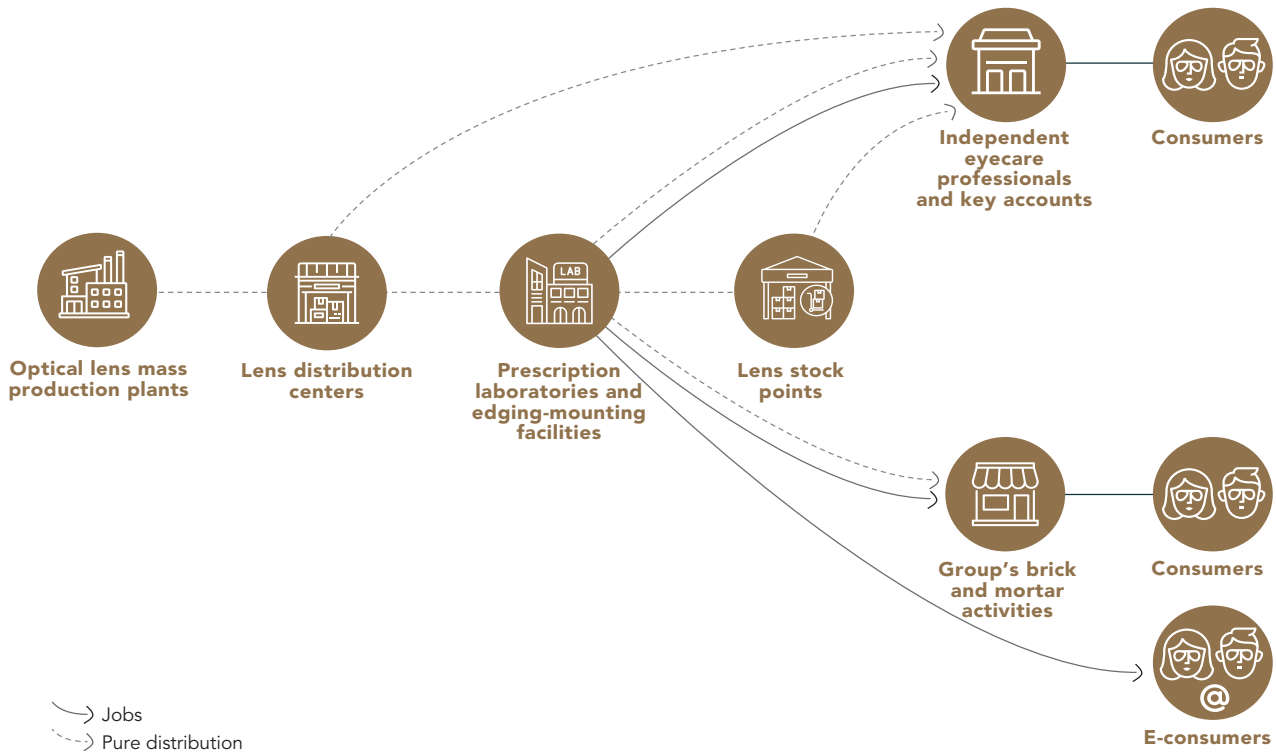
Independent eyecare professionals and key accounts

Consumers

Optical lens mass production plants

Lens distribution centers

LAB

Prescription laboratories and edging-mounting facilities

Lens stock points

Group's brick and mortar activities

Consumers

@

E-consumers

Jobs

Pure distribution